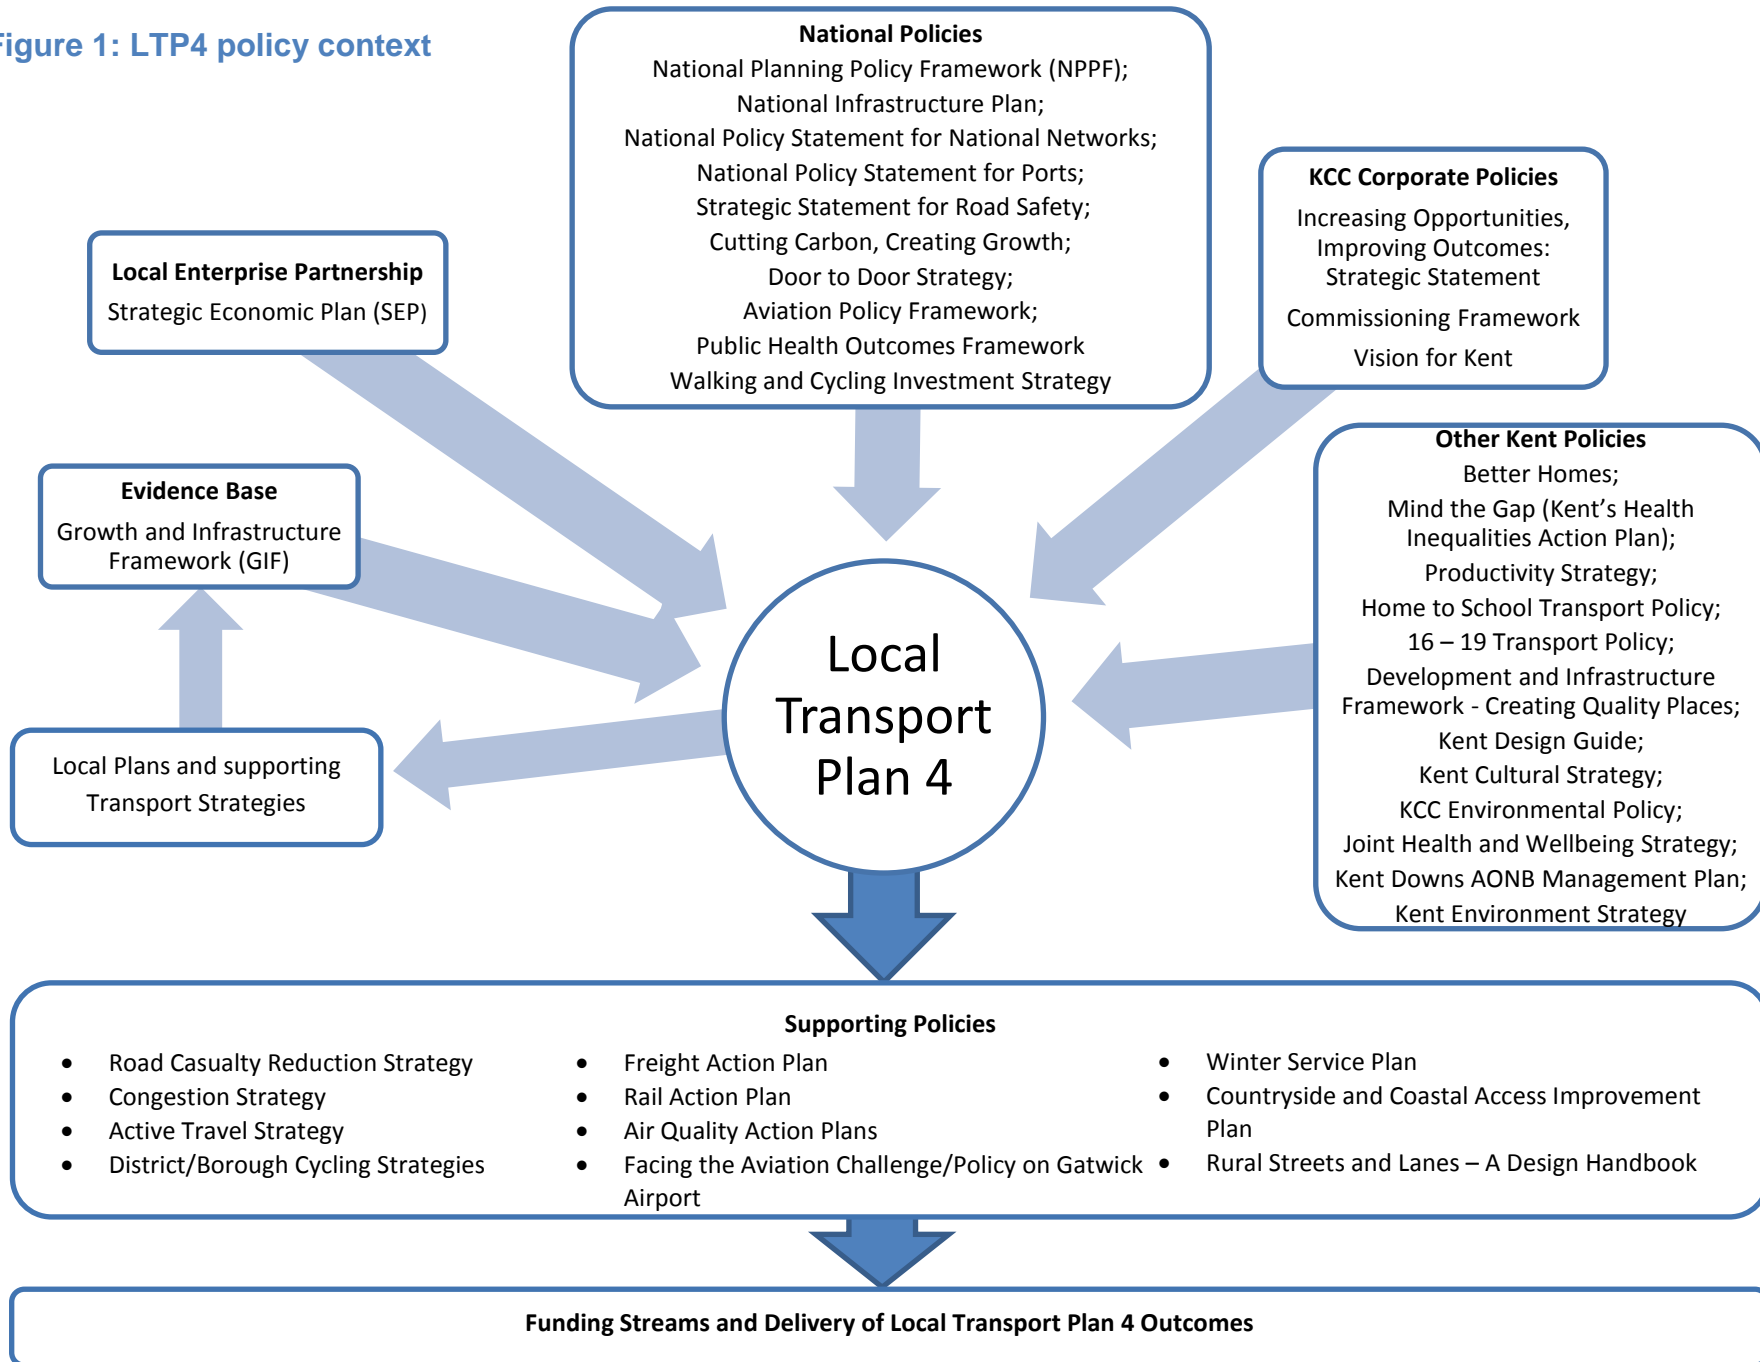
igure 1: LTP4 policy context

National Policies
National Planning Policy Framework (NPPF);
National Infrastructure Plan;
National Policy Statement for National Networks;
National Policy Statement for Ports;
Strategic Statement for Road Safety;
Cutting Carbon, Creating Growth;
Door to Door Strategy;
Aviation Policy Framework;
Public Health Outcomes Framework
Walking and Cycling Investment Strategy

KCC Corporate Policies
Increasing Opportunities, Improving Outcomes: Strategic Statement
Commissioning Framework
Vision for Kent

Local Enterprise Partnership
Strategic Economic Plan (SEP)

Evidence Base
Growth and Infrastructure Framework (GIF)

Local Plans and supporting Transport Strategies

Local Transport Plan 4

Other Kent Policies
Better Homes;
Mind the Gap (Kent's Health Inequalities Action Plan);
Productivity Strategy;
Home to School Transport Policy;
16 – 19 Transport Policy;
Development and Infrastructure Framework - Creating Quality Places;
Kent Design Guide;
Kent Cultural Strategy;
KCC Environmental Policy;
Joint Health and Wellbeing Strategy;
Kent Downs AONB Management Plan;
Kent Environment Strategy

Supporting Policies
• Road Casualty Reduction Strategy
• Congestion Strategy
• Active Travel Strategy
• District/Borough Cycling Strategies
• Freight Action Plan
• Rail Action Plan
• Air Quality Action Plans
• Facing the Aviation Challenge/Policy on Gatwick Airport
• Winter Service Plan
• Countryside and Coastal Access Improvement Plan
• Rural Streets and Lanes – A Design Handbook

Funding Streams and Delivery of Local Transport Plan 4 Outcomes